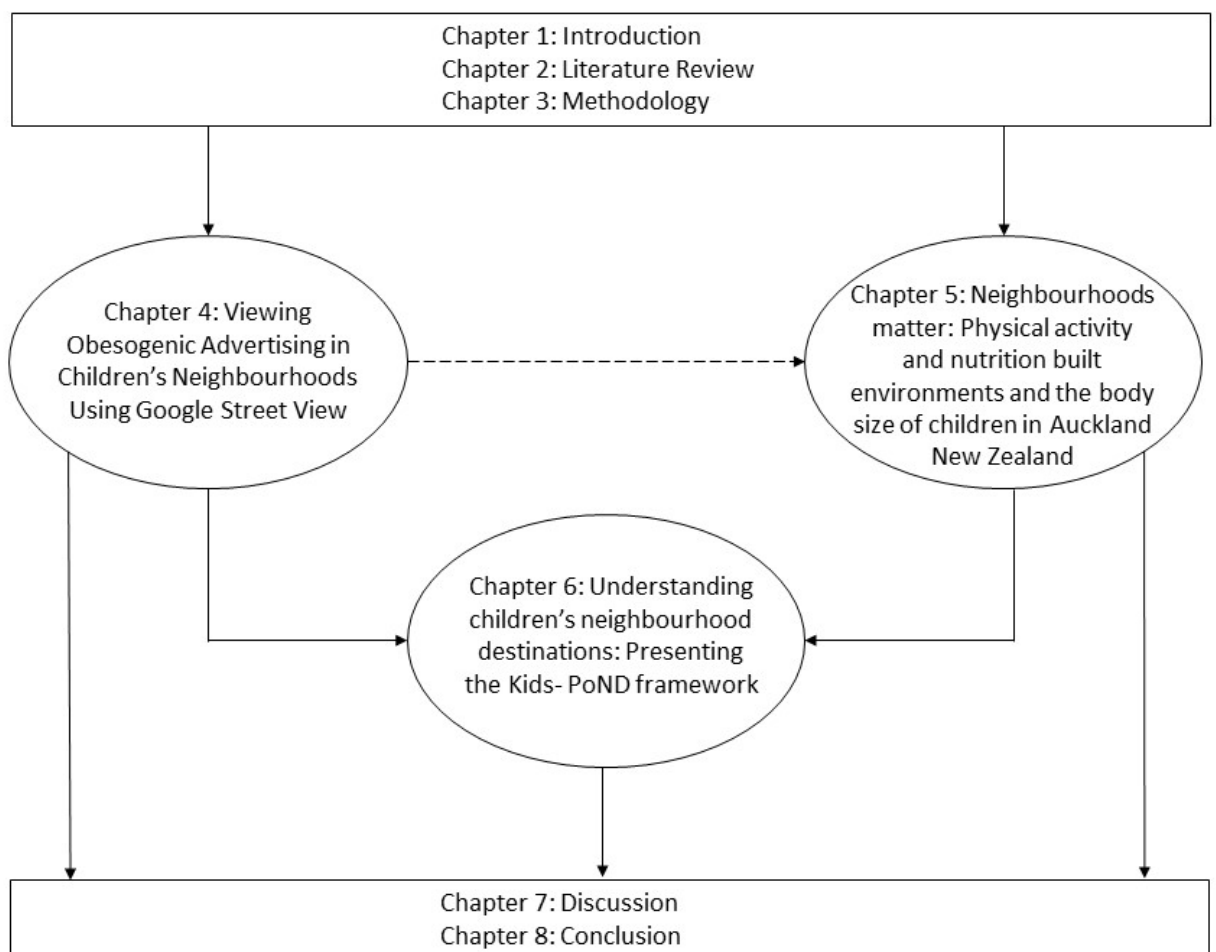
Chapter 1: Introduction
Chapter 2: Literature Review
Chapter 3: Methodology

Chapter 4: Viewing Obesogenic Advertising in Children's Neighbourhoods Using Google Street View

Chapter 5: Neighbourhoods matter: Physical activity and nutrition built environments and the body size of children in Auckland New Zealand

Chapter 6: Understanding children's neighbourhood destinations: Presenting the Kids- PoND framework

Chapter 7: Discussion
Chapter 8: Conclusion